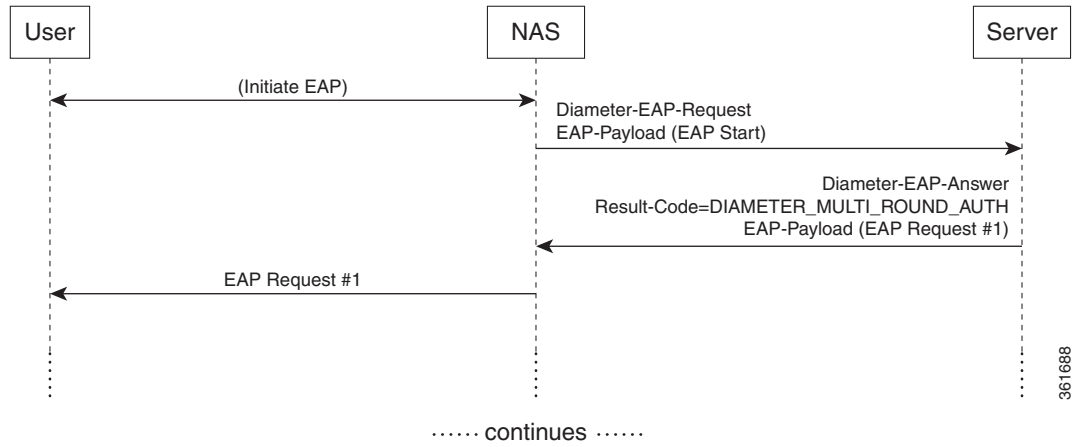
User

NAS

Server

(Initiate EAP)

Diameter-EAP-Request
EAP-Payload (EAP Start)

Diameter-EAP-Answer
Result-Code=DIAMETER_MULTI_ROUND_AUTH
EAP-Payload (EAP Request #1)

EAP Request #1

361688

...... continues ......